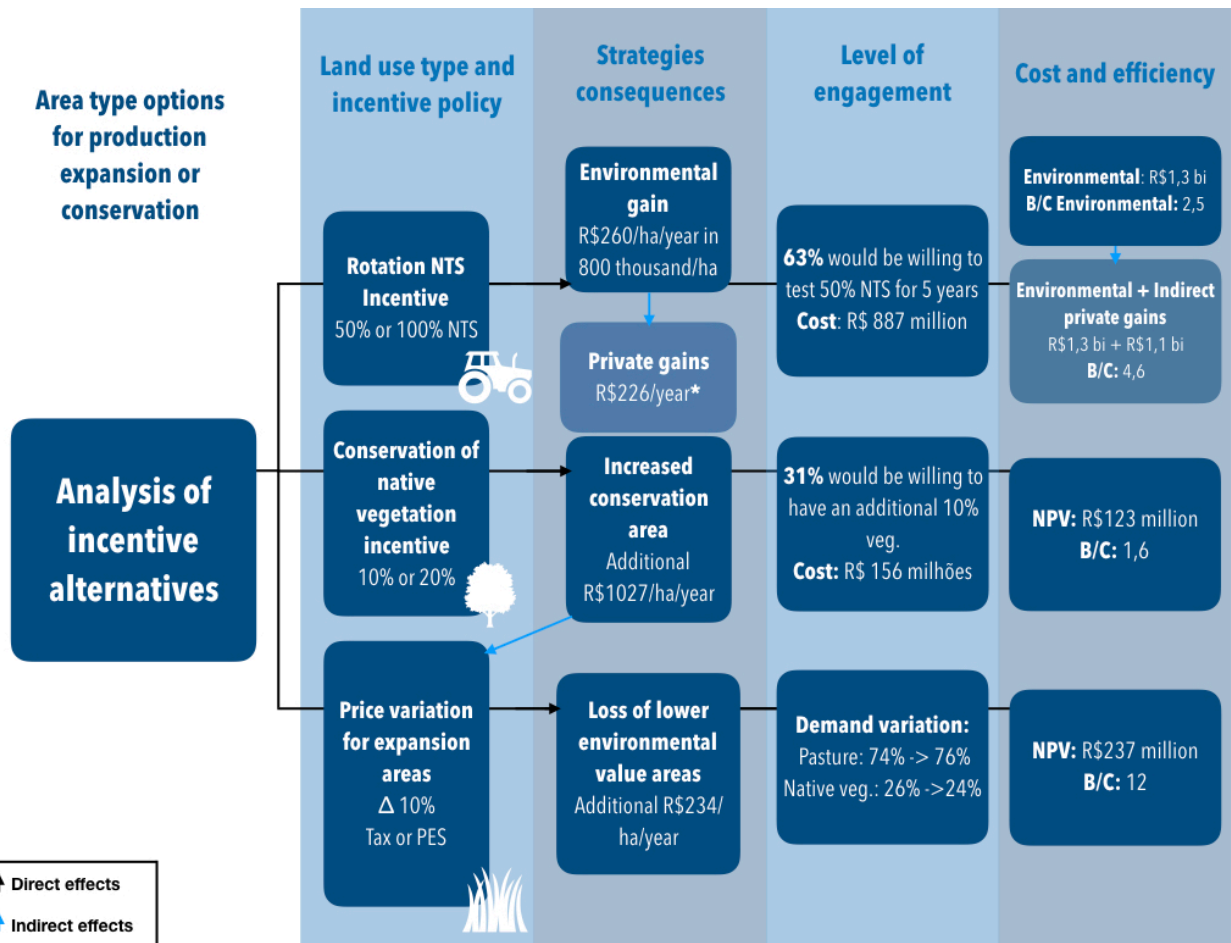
Area type options for production expansion or conservation

Land use type and incentive policy

Strategies consequences

Level of engagement

Cost and efficiency

Analysis of incentive alternatives

Rotation NTS Incentive
50% or 100% NTS

Environmental gain
R$260/ha/year in 800 thousand/ha

Private gains
R$226/year*

63% would be willing to test 50% NTS for 5 years
Cost: R$ 887 million

Environmental: R$1,3 bi
B/C Environmental: 2,5

Environmental + Indirect private gains
R$1,3 bi + R$1,1 bi
B/C: 4,6

Conservation of native vegetation incentive
10% or 20%

Increased conservation area
Additional R$1027/ha/year

31% would be willing to have an additional 10% veg.
Cost: R$ 156 milhões

NPV: R$123 million
B/C: 1,6

Price variation for expansion areas
Δ 10%
Tax or PES

Loss of lower environmental value areas
Additional R$234/ ha/year

Demand variation:
Pasture: 74% -> 76%
Native veg.: 26% ->24%

NPV: R$237 million
B/C: 12

Direct effects
Indirect effects